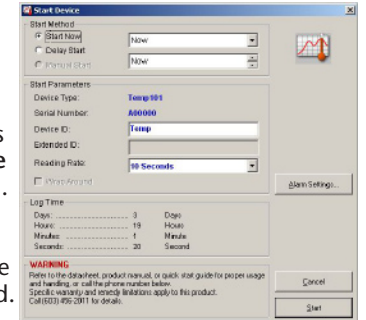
Start Device

Start Method
Start Now
Delay Start
Manual Start
Now
Now

Start Parameters
Device Type: Temp101
Serial Number: A00000
Device ID: Temp
Extended ID:
Reading Rate: 10 Seconds
Wrap Around

Alarm Settings...

Log Time
Days: ........................ 3 Days
Hours: ...................... 19 Hours
Minutes: ................... 1 Minute
Seconds: .................. 20 Second

WARNING
Refer to the datasheet, product manual, or quick start guide for proper usage and handling, or call the phone number below.
Specific warranty and remedy limitations apply to this product.
Call (603) 456-2011 for details.

Cancel
Start

s
e
.
e
d.